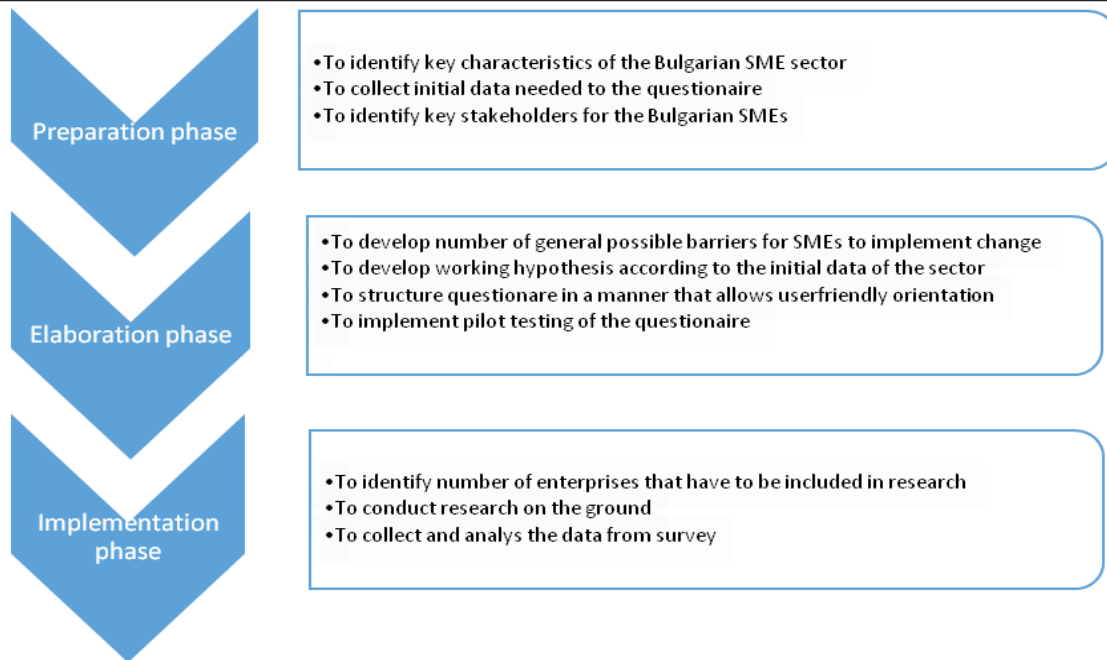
Preparation phase

•To identify key characteristics of the Bulgarian SME sector
•To collect initial data needed to the questionaire
•To identify key stakeholders for the Bulgarian SMEs

Elaboration phase

•To develop number of general possible barriers for SMEs to implement change
•To develop working hypothesis according to the initial data of the sector
•To structure questionare in a manner that allows userfriendly orientation
•To implement pilot testing of the questionaire

Implementation phase

•To identify number of enterprises that have to be included in research
•To conduct research on the ground
•To collect and analys the data from survey